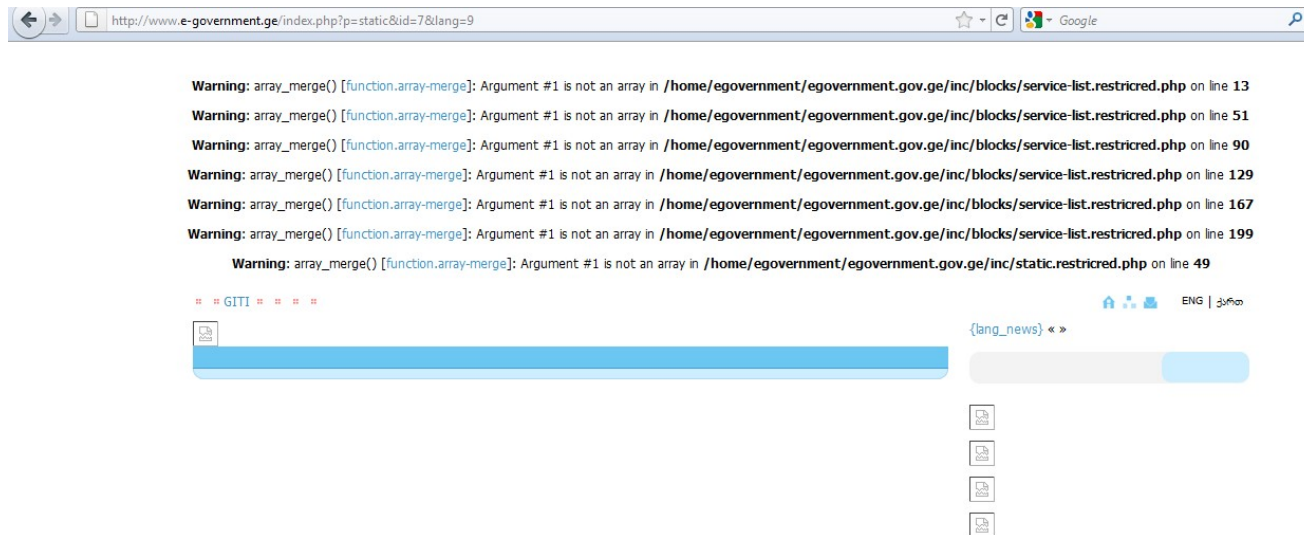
http://www.e-government.ge/index.php?p=static&id=7&lang=9

Google

**Warning**: array_merge() [function.array-merge]: Argument #1 is not an array in **/home/egovernment/egovernment.gov.ge/inc/blocks/service-list.restricred.php** on line **13**

**Warning**: array_merge() [function.array-merge]: Argument #1 is not an array in **/home/egovernment/egovernment.gov.ge/inc/blocks/service-list.restricred.php** on line **51**

**Warning**: array_merge() [function.array-merge]: Argument #1 is not an array in **/home/egovernment/egovernment.gov.ge/inc/blocks/service-list.restricred.php** on line **90**

**Warning**: array_merge() [function.array-merge]: Argument #1 is not an array in **/home/egovernment/egovernment.gov.ge/inc/blocks/service-list.restricred.php** on line **129**

**Warning**: array_merge() [function.array-merge]: Argument #1 is not an array in **/home/egovernment/egovernment.gov.ge/inc/blocks/service-list.restricred.php** on line **167**

**Warning**: array_merge() [function.array-merge]: Argument #1 is not an array in **/home/egovernment/egovernment.gov.ge/inc/blocks/service-list.restricred.php** on line **199**

**Warning**: array_merge() [function.array-merge]: Argument #1 is not an array in **/home/egovernment/egovernment.gov.ge/inc/static.restricred.php** on line **49**

GITI

ENG | ქართ

{lang_news} « »